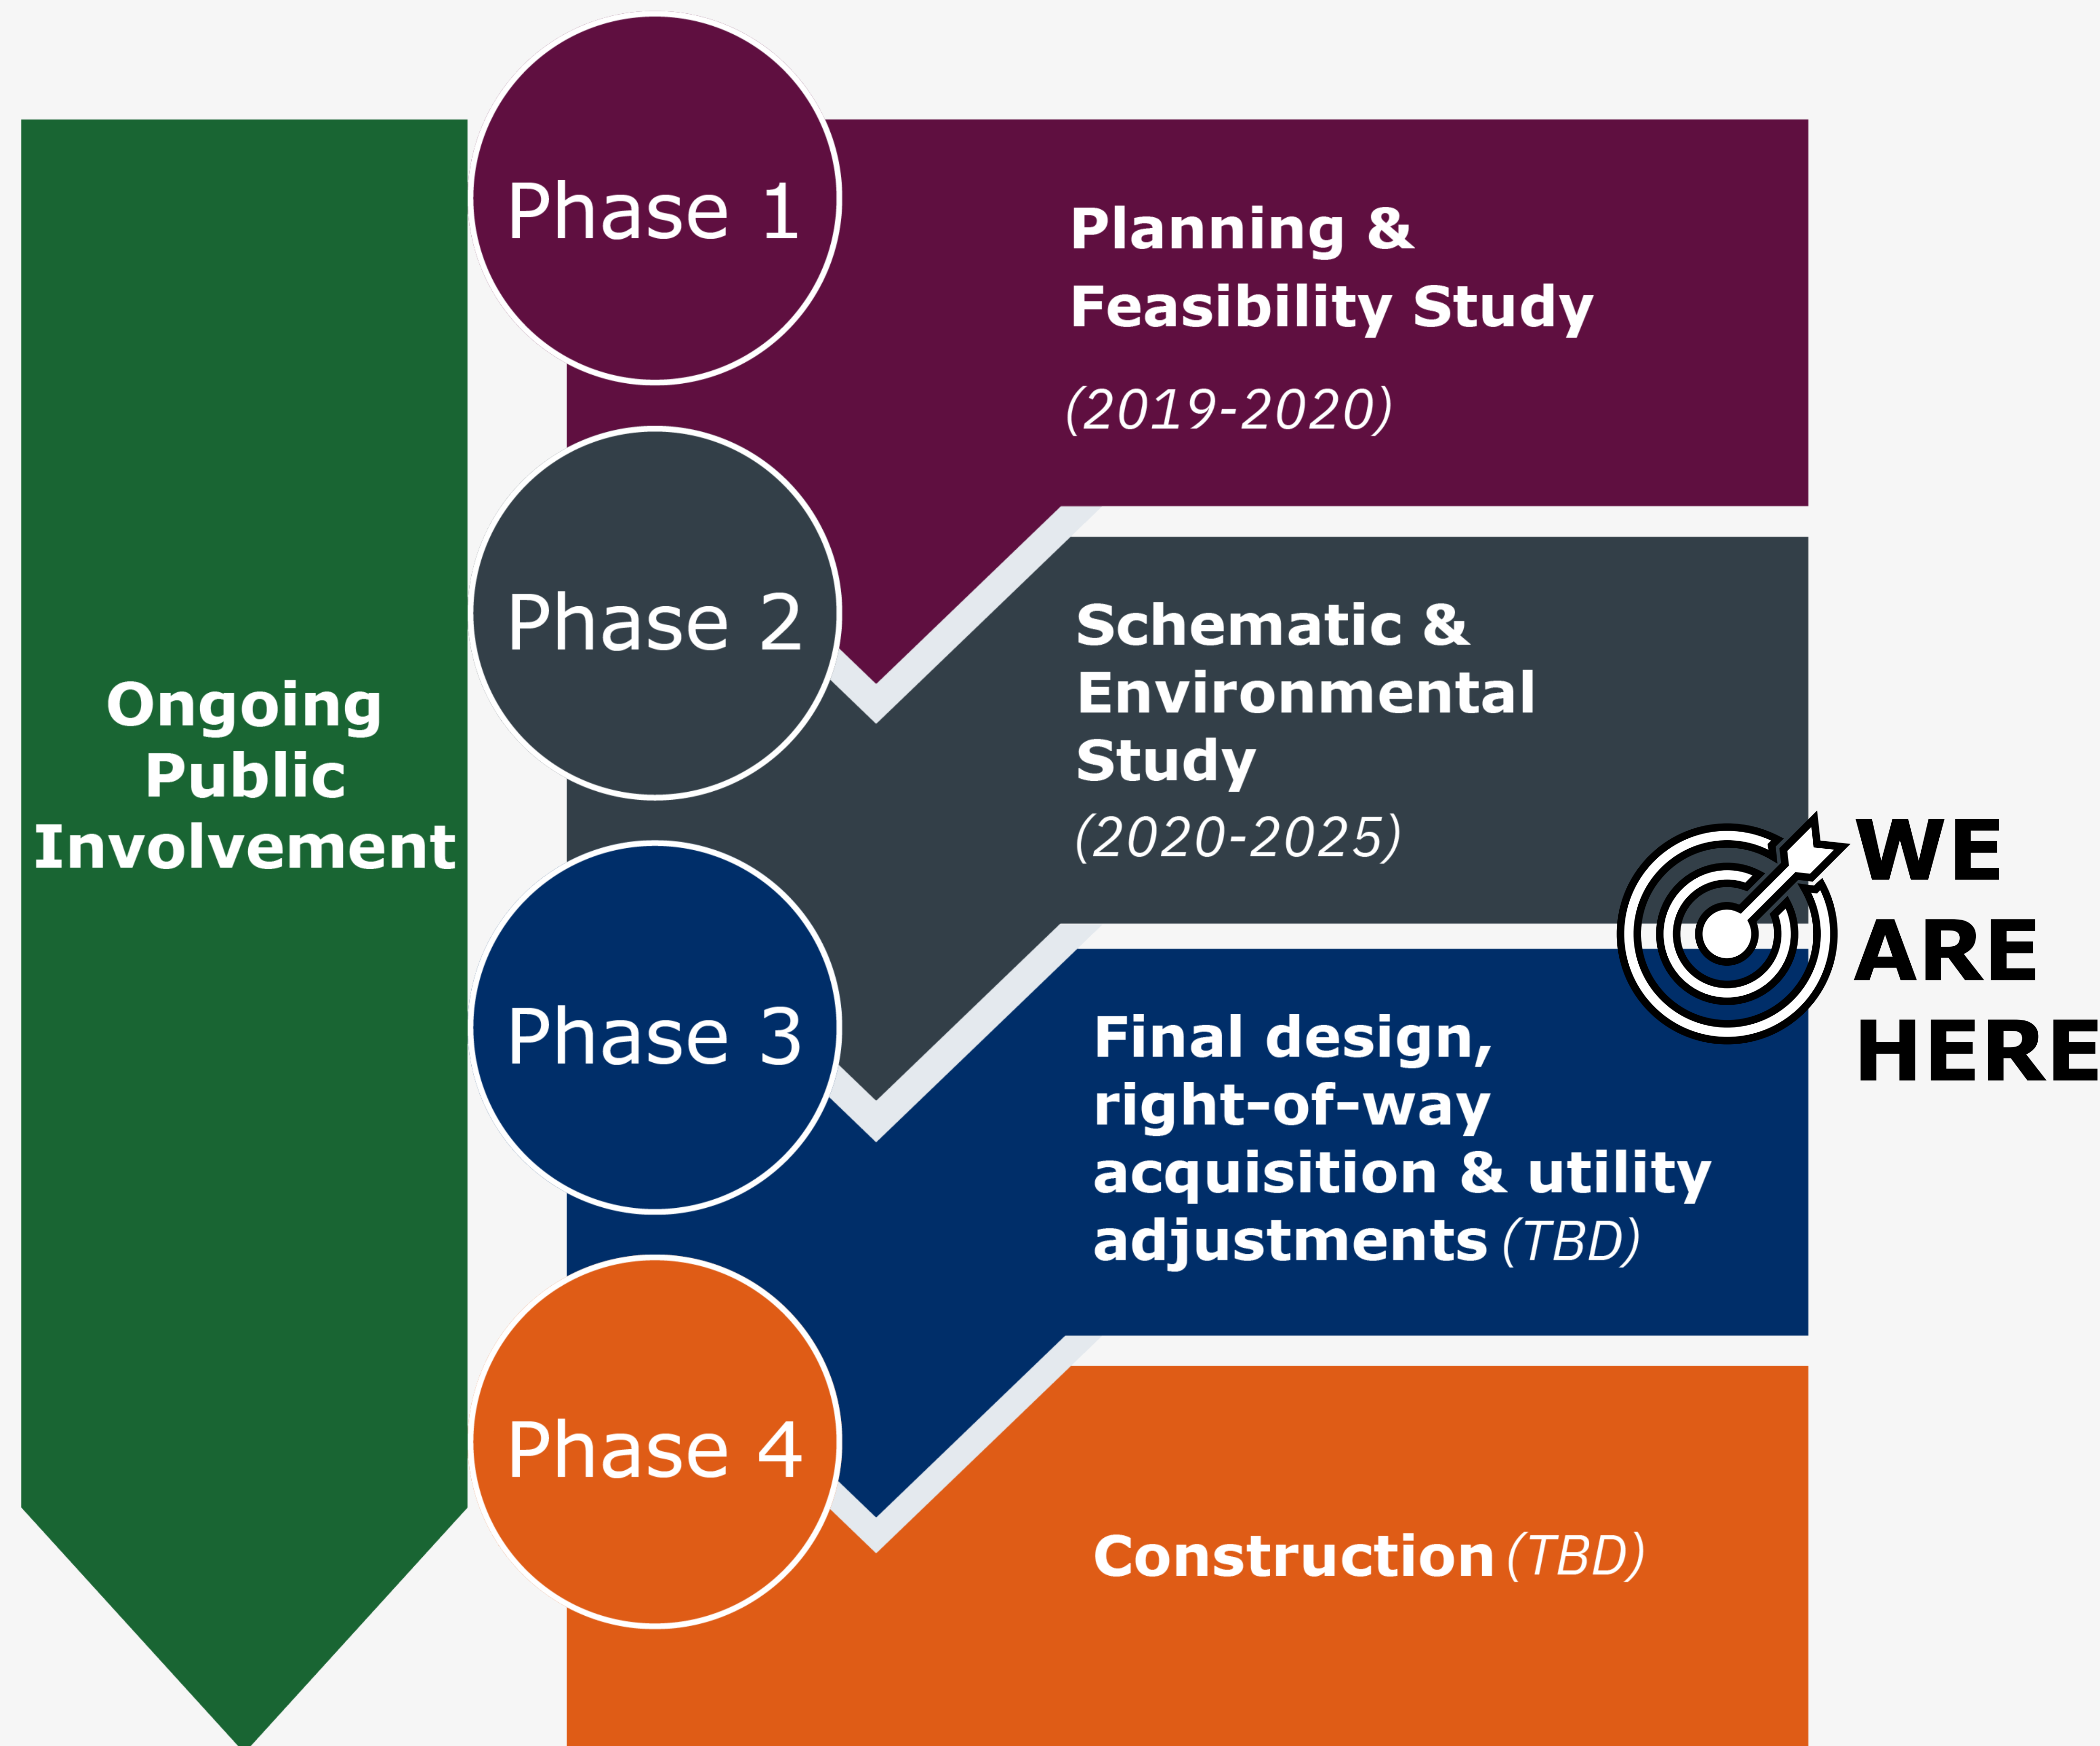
Ongoing Public Involvement

Phase 1

Planning & Feasibility Study

(2019-2020)

Phase 2

Schematic & Environmental Study

(2020-2025)

WE ARE HERE

Phase 3

Final design, right-of-way acquisition & utility adjustments (TBD)

Phase 4

Construction (TBD)